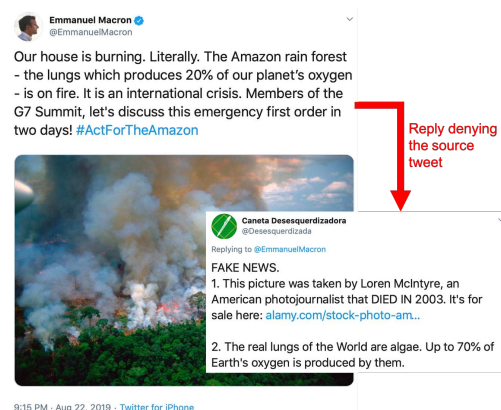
Emmanuel Macron
@EmmanuelMacron

Our house is burning. Literally. The Amazon rain forest - the lungs which produces 20% of our planet's oxygen - is on fire. It is an international crisis. Members of the G7 Summit, let's discuss this emergency first order in two days! #ActForTheAmazon

Reply denying the source tweet

Caneta Desesquerdizadora
@Desesquerdizada

Replying to @EmmanuelMacron

FAKE NEWS.
1. This picture was taken by Loren McIntyre, an American photojournalist that DIED IN 2003. It's for sale here: alamy.com/stock-photo-am...

2. The real lungs of the World are algae. Up to 70% of Earth's oxygen is produced by them.

9:15 PM · Aug 22, 2019 · Twitter for iPhone